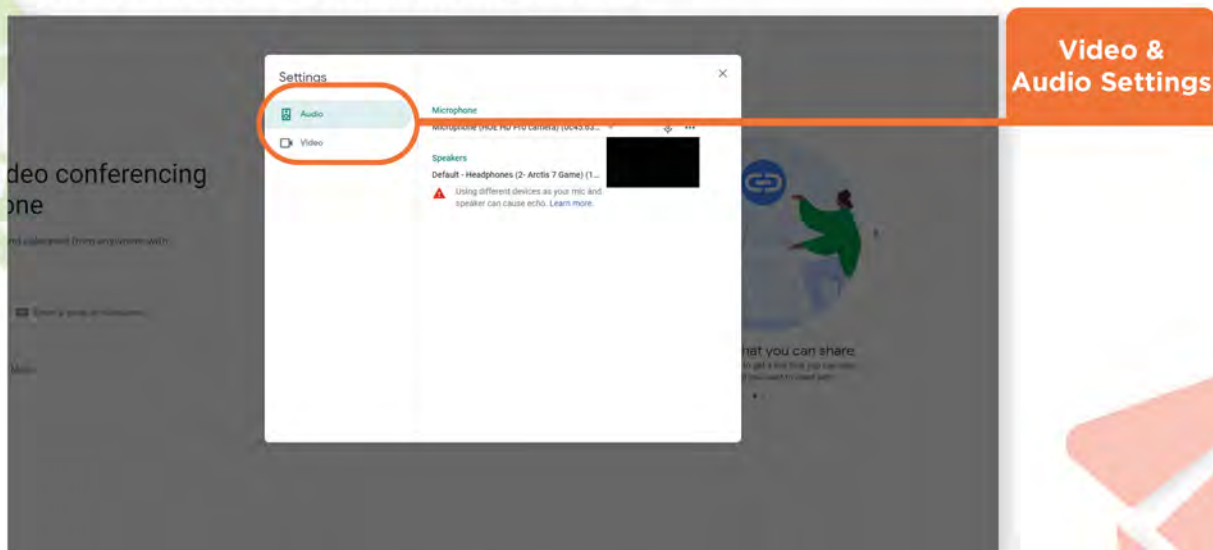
Video & Audio Settings

Settings

Audio

Video

Microphone

Microphone (HUE HD Pro camera) (0c45:63...

Speakers

Default - Headphones (2- Arctis 7 Game) (1...

Using different devices as your mic and speaker can cause echo. Learn more.

ideo conferencing
one

nd calendars from anywhere with

Enter a code or nickname

hat you can share

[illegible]